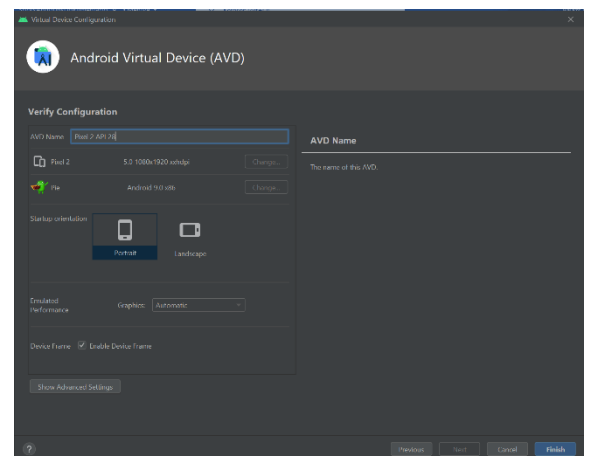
Virtual Device Configuration

Android Virtual Device (AVD)

Verify Configuration

AVD Name Pixel 2 API 28

Pixel 2 5.0 1080x1920 xxhdpi Change...

Pie Android 9.0 x86 Change...

Startup orientation

Portrait Landscape

Emulated Performance Graphics: Automatic

Device Frame Enable Device Frame

Show Advanced Settings

AVD Name

The name of this AVD.

?

Previous Next Cancel Finish